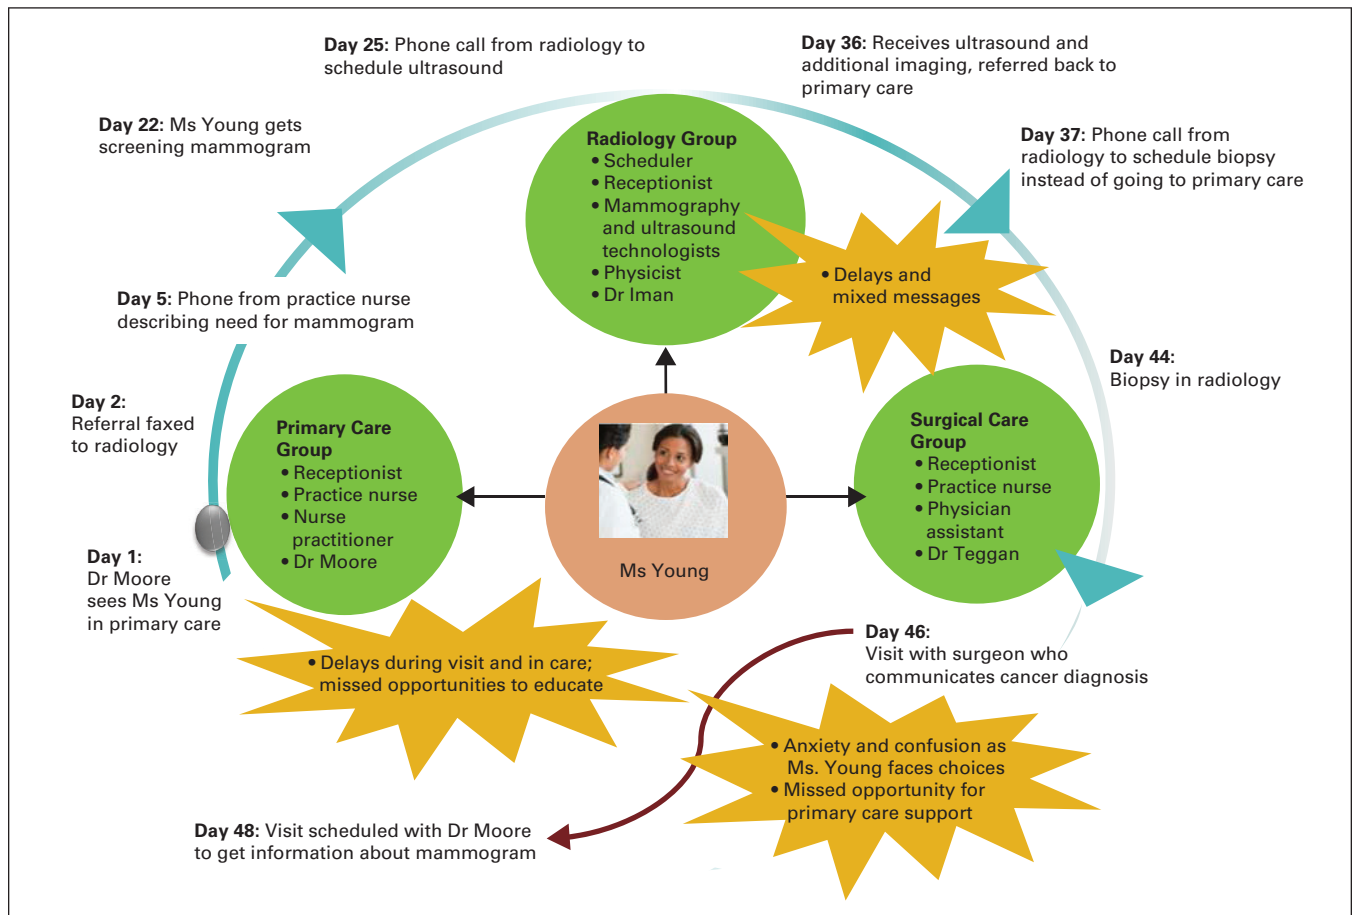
**Day 25:** Phone call from radiology to schedule ultrasound

**Day 36:** Receives ultrasound and additional imaging, referred back to primary care

**Day 22:** Ms Young gets screening mammogram

**Day 37:** Phone call from radiology to schedule biopsy instead of going to primary care

**Radiology Group**
• Scheduler
• Receptionist
• Mammography and ultrasound technologists
• Physicist
• Dr Iman

• Delays and mixed messages

**Day 5:** Phone from practice nurse describing need for mammogram

**Day 44:** Biopsy in radiology

**Day 2:** Referral faxed to radiology

**Primary Care Group**
• Receptionist
• Practice nurse
• Nurse practitioner
• Dr Moore

Ms Young

**Surgical Care Group**
• Receptionist
• Practice nurse
• Physician assistant
• Dr Teggan

**Day 1:** Dr Moore sees Ms Young in primary care

**Day 46:** Visit with surgeon who communicates cancer diagnosis

• Delays during visit and in care; missed opportunities to educate

• Anxiety and confusion as Ms. Young faces choices
• Missed opportunity for primary care support

**Day 48:** Visit scheduled with Dr Moore to get information about mammogram